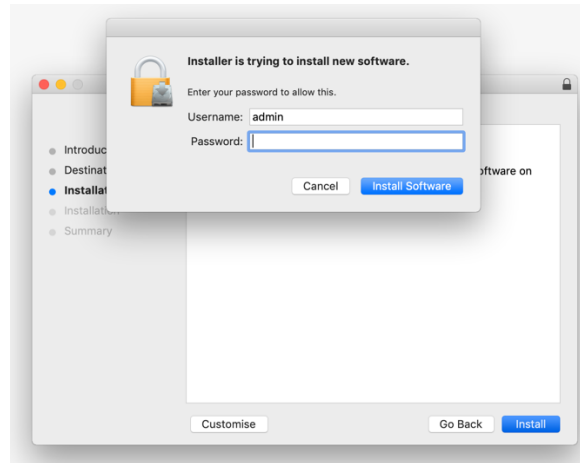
Installer is trying to install new software.

Enter your password to allow this.

Username: admin

Password:

Cancel

Install Software

Introduc

Destinat

Installat

Installation

Summary

ftware on

Customise

Go Back

Install